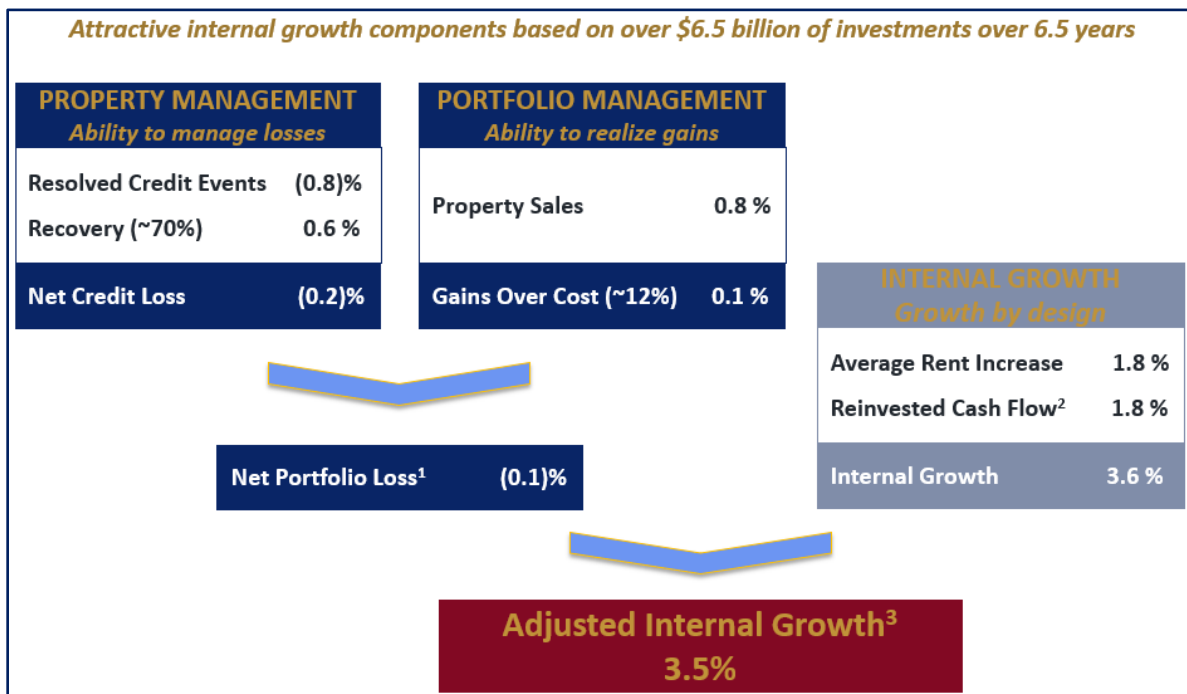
Attractive internal growth components based on over \$6.5 billion of investments over 6.5 years

PROPERTY MANAGEMENT
Ability to manage losses

Resolved Credit Events (0.8)%
Recovery (~70%) 0.6 %

Net Credit Loss (0.2)%

PORTFOLIO MANAGEMENT
Ability to realize gains

Property Sales 0.8 %

Gains Over Cost (~12%) 0.1 %

INTERNAL GROWTH
Growth by design

Average Rent Increase 1.8 %
Reinvested Cash Flow$^2$ 1.8 %

Internal Growth 3.6 %

Net Portfolio Loss$^1$ (0.1)%

Adjusted Internal Growth$^3$
3.5%